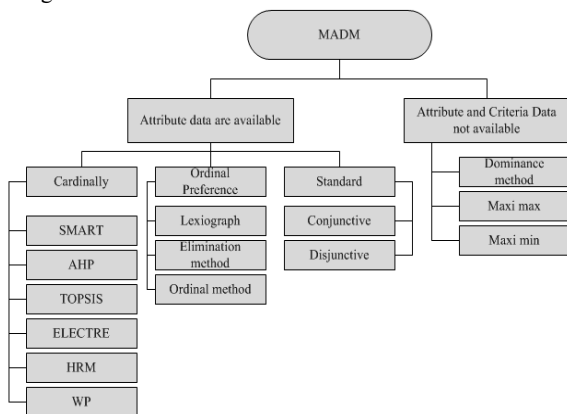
MADM

Attribute data are available

Attribute and Criteria Data not available

Cardinally

Ordinal Preference

Standard

Dominance method

Maxi max

Maxi min

SMART

AHP

TOPSIS

ELECTRE

HRM

WP

Lexiograph

Elimination method

Ordinal method

Conjunctive

Disjunctive